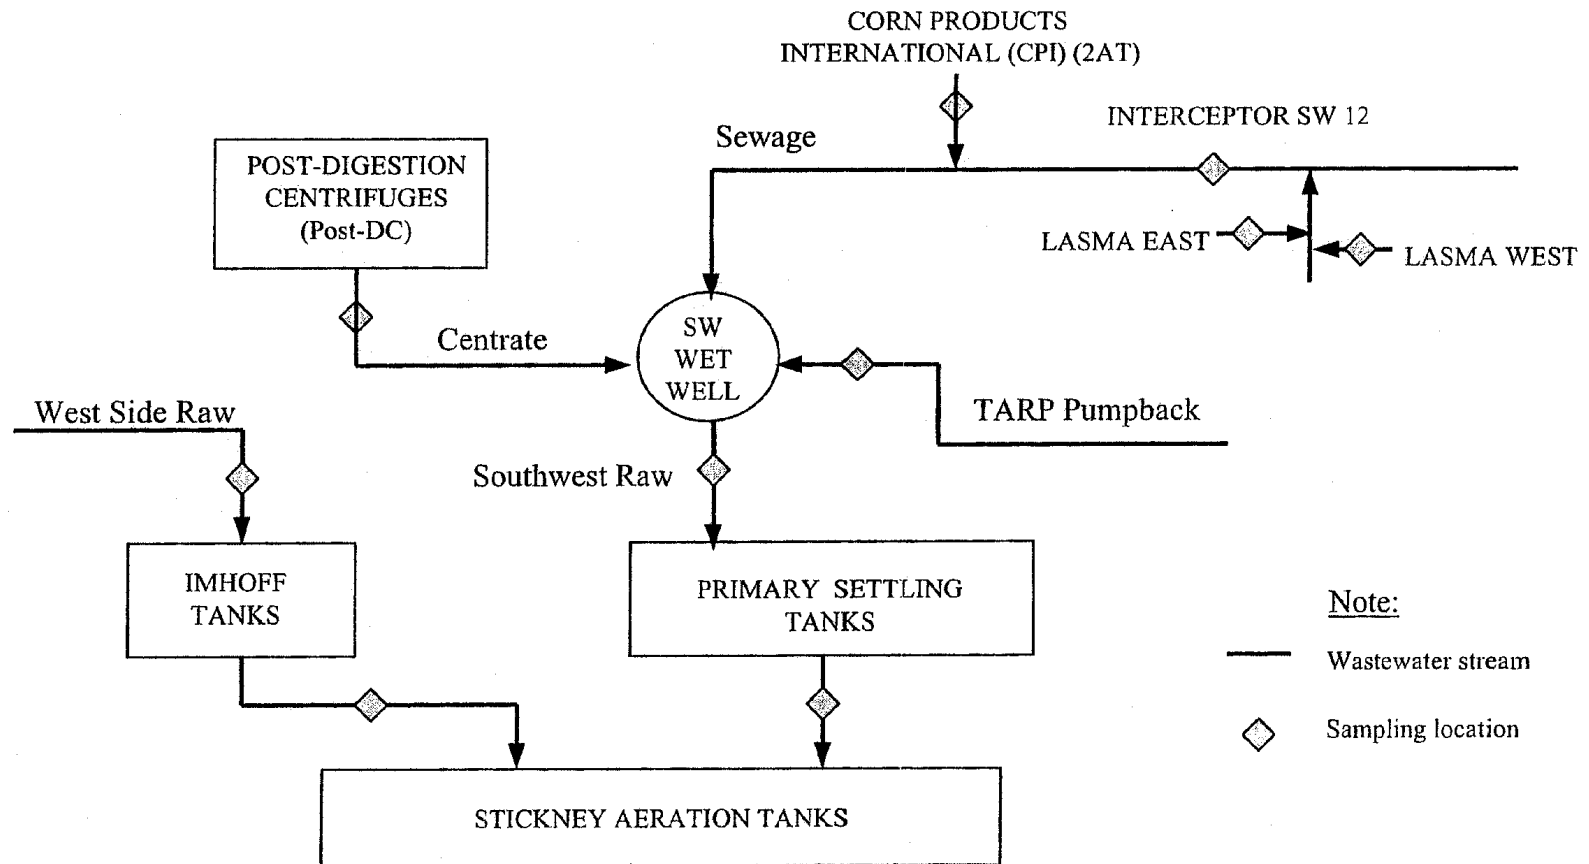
CORN PRODUCTS INTERNATIONAL (CPI) (2AT)

INTERCEPTOR SW 12

Sewage

POST-DIGESTION CENTRIFUGES (Post-DC)

LASMA EAST

LASMA WEST

Centrate

SW WET WELL

West Side Raw

TARP Pumpback

Southwest Raw

IMHOFF TANKS

PRIMARY SETTLING TANKS

Note:

Wastewater stream

Sampling location

STICKNEY AERATION TANKS